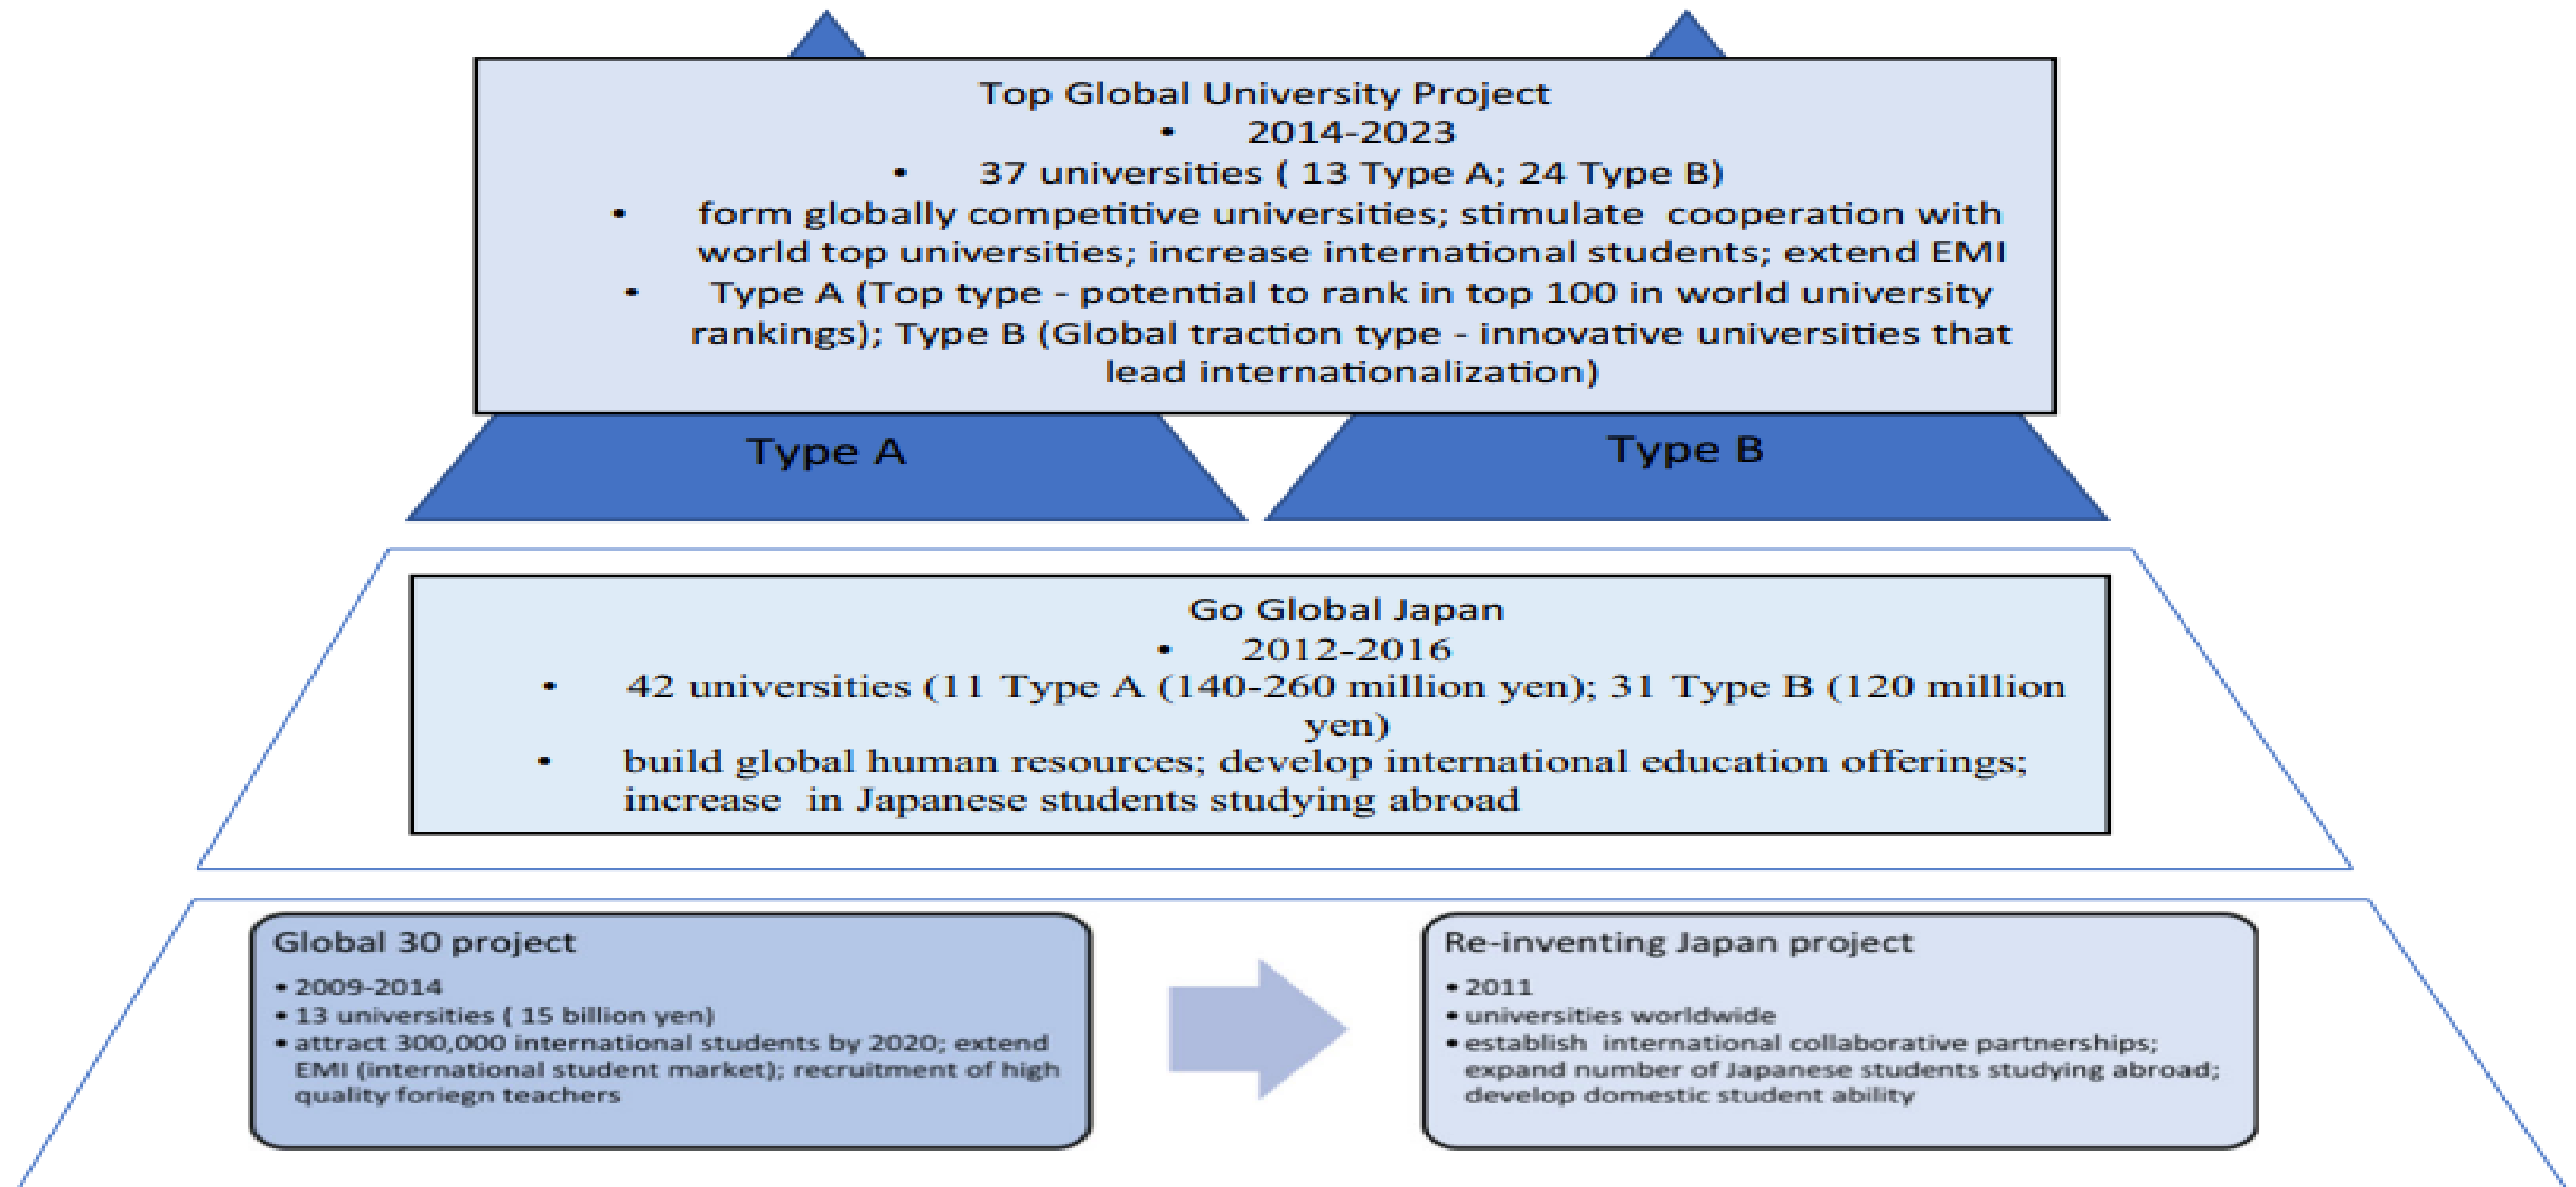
Top Global University Project

• 2014-2023
• 37 universities ( 13 Type A; 24 Type B)
• form globally competitive universities; stimulate cooperation with world top universities; increase international students; extend EMI
• Type A (Top type - potential to rank in top 100 in world university rankings); Type B (Global traction type - innovative universities that lead internationalization)

Type A

Type B

Go Global Japan

• 2012-2016
• 42 universities (11 Type A (140-260 million yen); 31 Type B (120 million yen)
• build global human resources; develop international education offerings; increase in Japanese students studying abroad

Global 30 project

• 2009-2014
• 13 universities ( 15 billion yen)
• attract 300,000 international students by 2020; extend EMI (international student market); recruitment of high quality foriegn teachers

Re-inventing Japan project

• 2011
• universities worldwide
• establish international collaborative partnerships; expand number of Japanese students studying abroad; develop domestic student ability